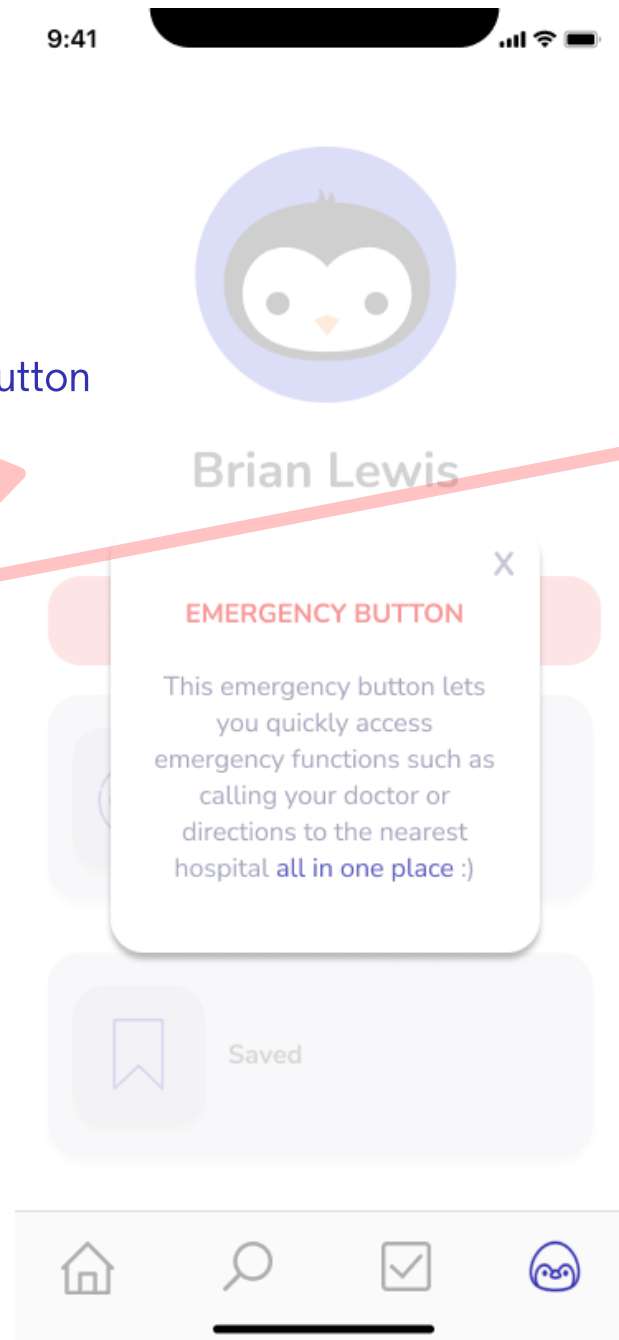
9:41

utton

Brian Lewis

X

EMERGENCY BUTTON

This emergency button lets you quickly access emergency functions such as calling your doctor or directions to the nearest hospital all in one place :)

Saved